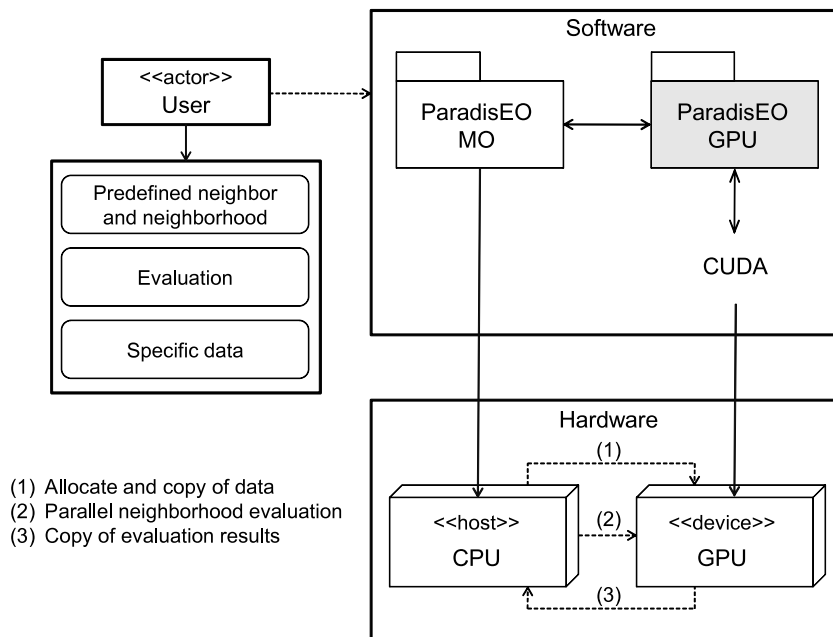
<<actor>>
User

Predefined neighbor and neighborhood

Evaluation

Specific data

Software

ParadisEO MO

ParadisEO GPU

CUDA

Hardware

(1) Allocate and copy of data
(2) Parallel neighborhood evaluation
(3) Copy of evaluation results

(1)

<<host>>
CPU

(2)

<<device>>
GPU

(3)